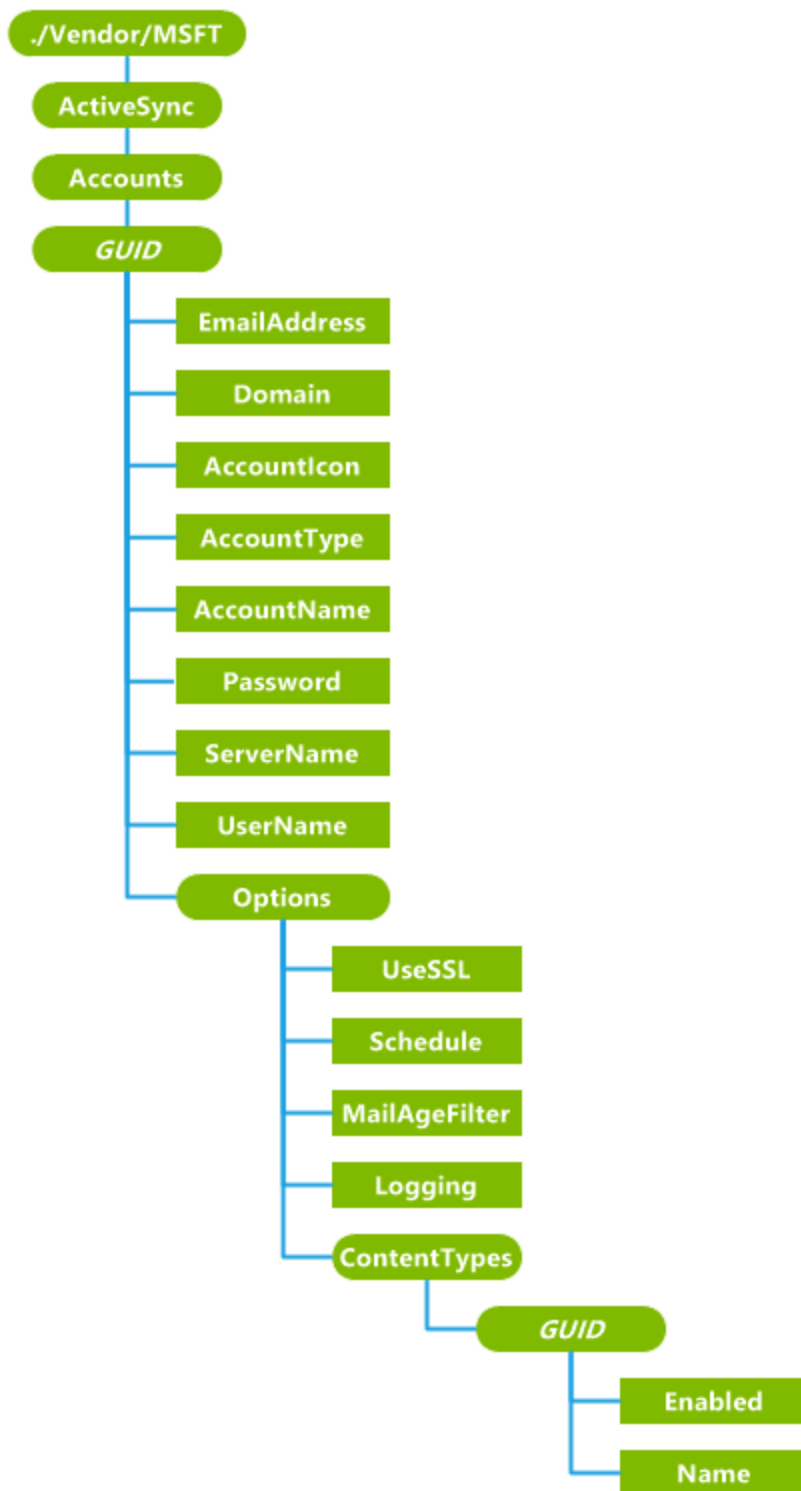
./Vendor/MSFT
ActiveSync
Accounts
GUID
EmailAddress
Domain
AccountIcon
AccountType
AccountName
Password
ServerName
UserName
Options
UseSSL
Schedule
MailAgeFilter
Logging
ContentTypes
GUID
Enabled
Name